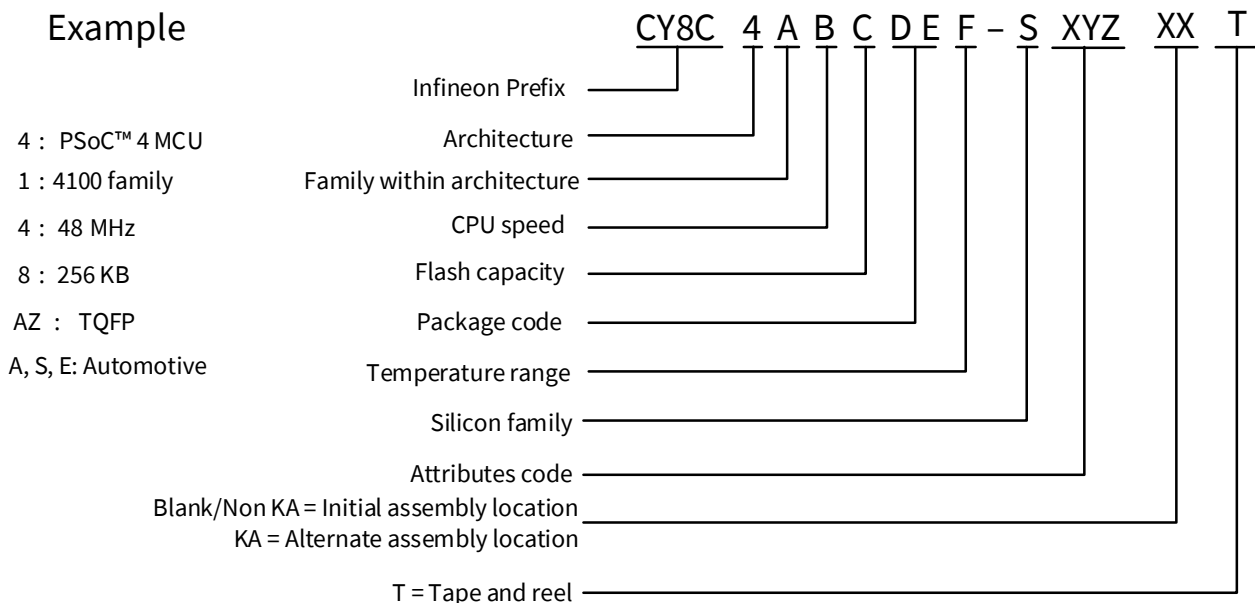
Example

CY8C 4 A B C D E F – S XYZ XX T

Infineon Prefix

4 : PSoC™ 4 MCU
Architecture

1 : 4100 family
Family within architecture

4 : 48 MHz
CPU speed

8 : 256 KB
Flash capacity

AZ : TQFP
Package code

A, S, E: Automotive
Temperature range

Silicon family

Attributes code

Blank/Non KA = Initial assembly location
KA = Alternate assembly location

T = Tape and reel